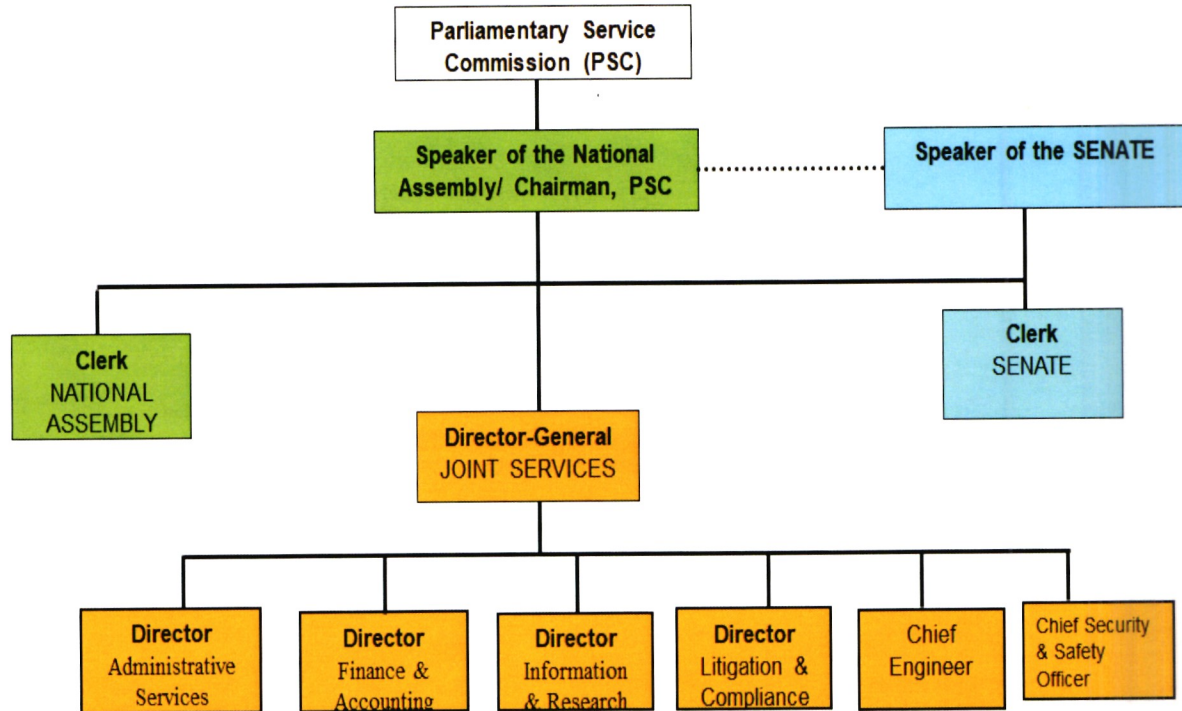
Parliamentary Service Commission (PSC)

Speaker of the National Assembly/ Chairman, PSC

Speaker of the SENATE

Clerk
NATIONAL ASSEMBLY

Clerk
SENATE

Director-General
JOINT SERVICES

Director
Administrative Services

Director
Finance & Accounting

Director
Information & Research

Director
Litigation & Compliance

Chief Engineer

Chief Security & Safety Officer